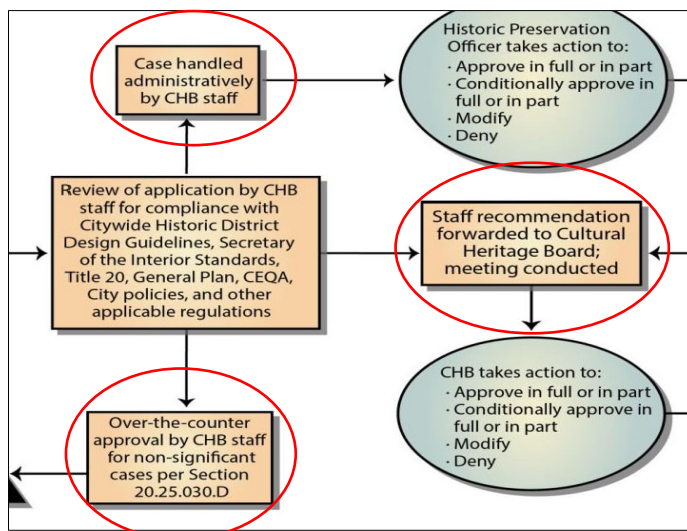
Case handled administratively by CHB staff

Historic Preservation Officer takes action to:
· Approve in full or in part
· Conditionally approve in full or in part
· Modify
· Deny

Review of application by CHB staff for compliance with Citywide Historic District Design Guidelines, Secretary of the Interior Standards, Title 20, General Plan, CEQA, City policies, and other applicable regulations

Staff recommendation forwarded to Cultural Heritage Board; meeting conducted

CHB takes action to:
· Approve in full or in part
· Conditionally approve in full or in part
· Modify
· Deny

Over-the-counter approval by CHB staff for non-significant cases per Section 20.25.030.D